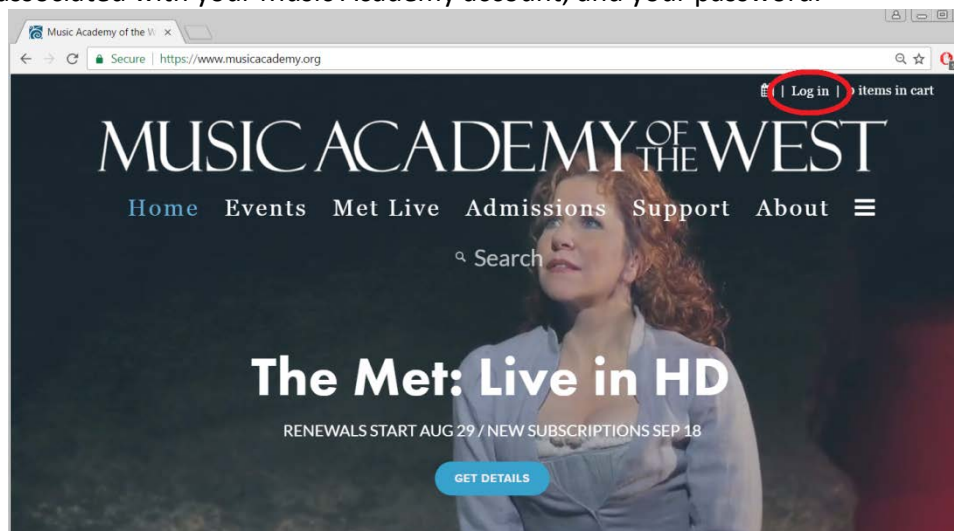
Music Academy of the W ×

Secure | https://www.musicacademy.org

| Log in | 0 items in cart

MUSIC ACADEMY OF THE WEST

Home Events Met Live Admissions Support About

Search

The Met: Live in HD

RENEWALS START AUG 29 / NEW SUBSCRIPTIONS SEP 18

GET DETAILS